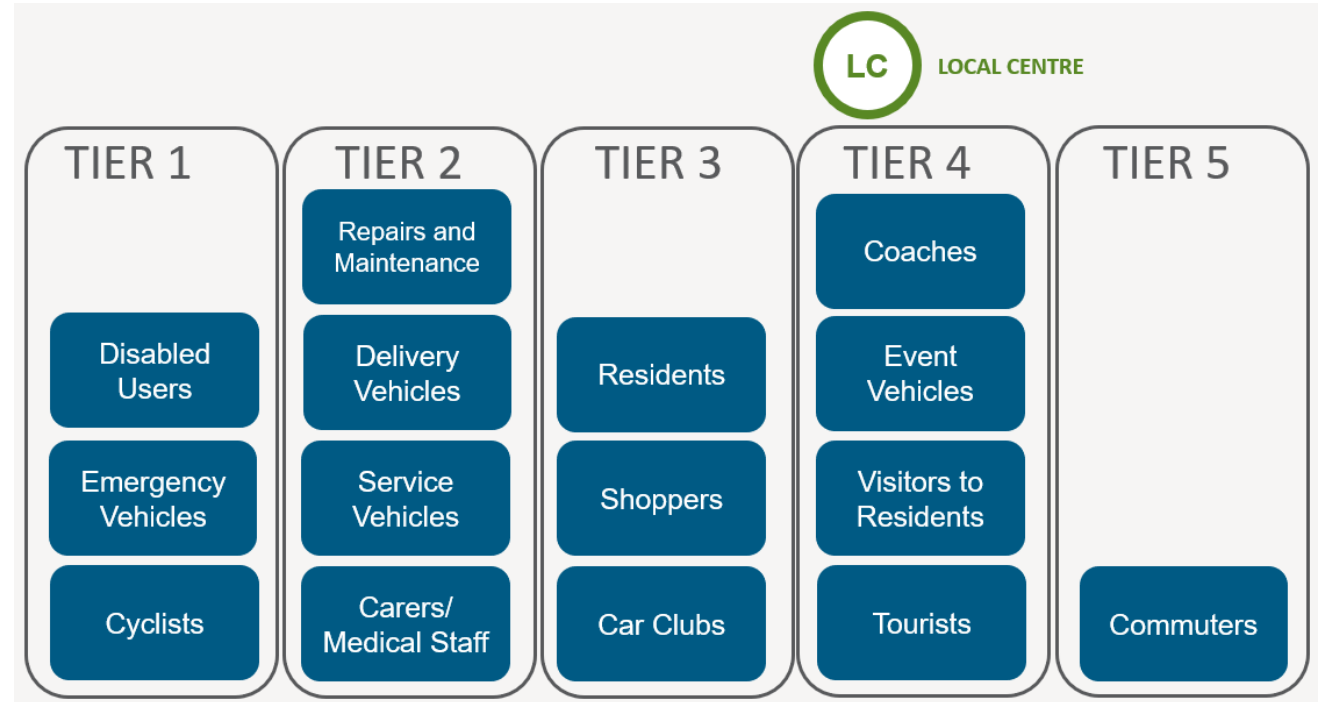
LC LOCAL CENTRE

TIER 1

Disabled Users

Emergency Vehicles

Cyclists

TIER 2

Repairs and Maintenance

Delivery Vehicles

Service Vehicles

Carers/ Medical Staff

TIER 3

Residents

Shoppers

Car Clubs

TIER 4

Coaches

Event Vehicles

Visitors to Residents

Tourists

TIER 5

Commuters